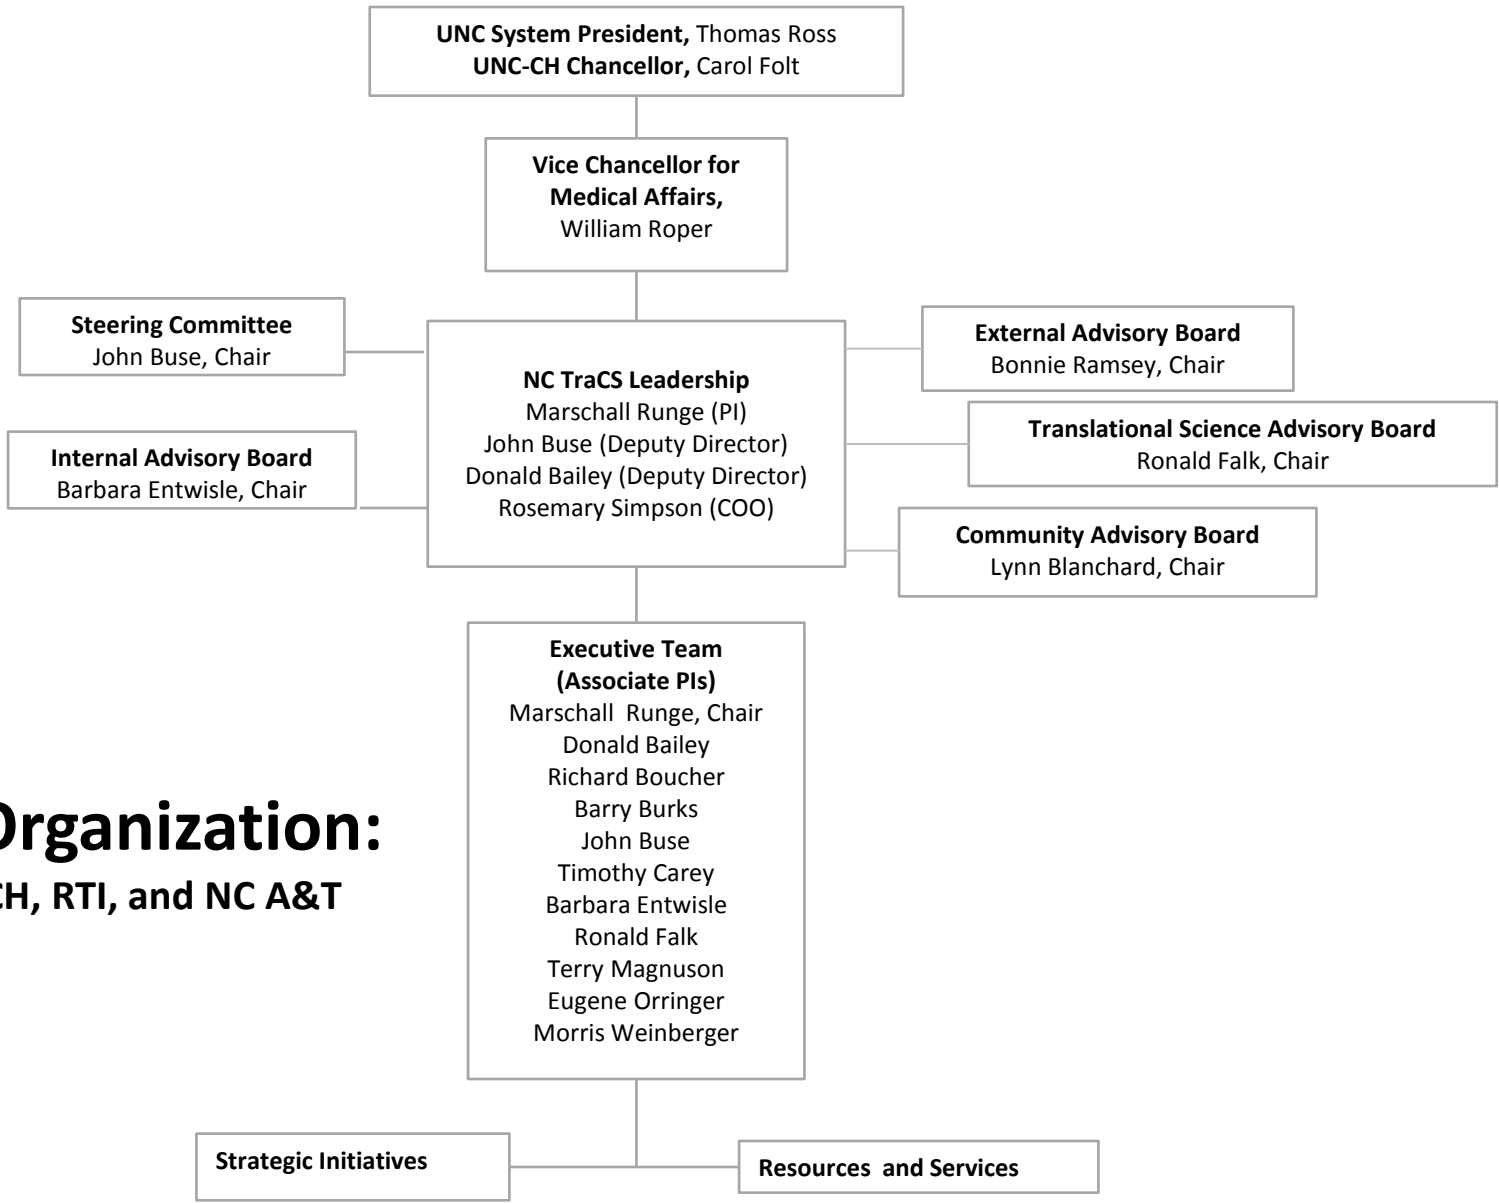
**UNC System President,** Thomas Ross
**UNC-CH Chancellor,** Carol Folt

**Vice Chancellor for Medical Affairs,** William Roper

**Steering Committee**
John Buse, Chair

**Internal Advisory Board**
Barbara Entwisle, Chair

**NC TraCS Leadership**
Marschall Runge (PI)
John Buse (Deputy Director)
Donald Bailey (Deputy Director)
Rosemary Simpson (COO)

**External Advisory Board**
Bonnie Ramsey, Chair

**Translational Science Advisory Board**
Ronald Falk, Chair

**Community Advisory Board**
Lynn Blanchard, Chair

Organization:
CH, RTI, and NC A&T

**Executive Team (Associate PIs)**
Marschall Runge, Chair
Donald Bailey
Richard Boucher
Barry Burks
John Buse
Timothy Carey
Barbara Entwisle
Ronald Falk
Terry Magnuson
Eugene Orringer
Morris Weinberger

**Strategic Initiatives**

**Resources and Services**